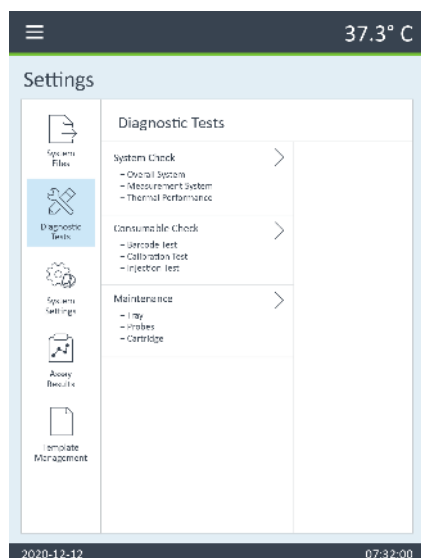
37.3° C

Settings

System Files

Diagnostic Tests

System Settings

Assay Results

Template Management

Diagnostic Tests

System Check
- Overall System
- Measurement System
- Thermal Performance

Consumable Check
- Barcode Test
- Calibration Test
- Injection Test

Maintenance
- Tray
- Probes
- Cartridge

2020-12-12

07:32:00